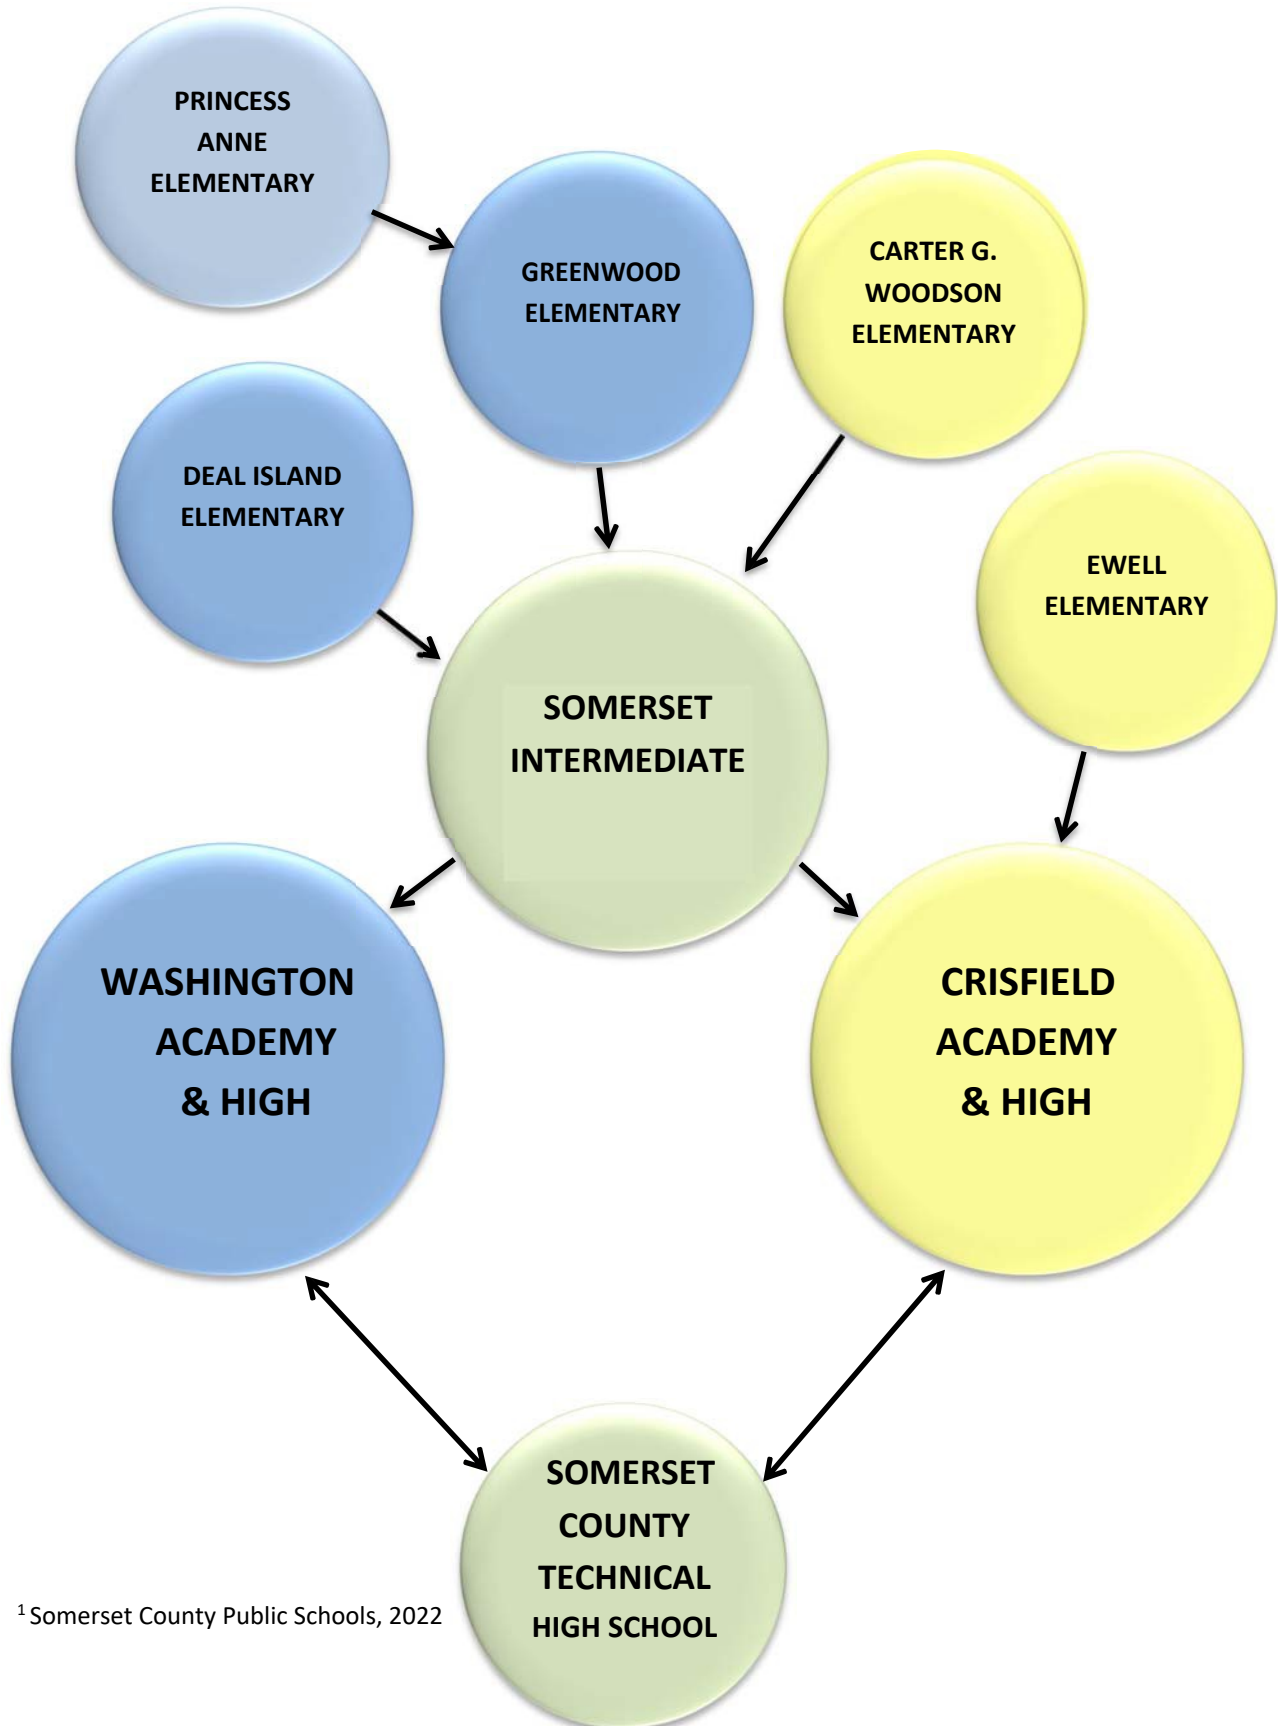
PRINCESS ANNE ELEMENTARY

GREENWOOD ELEMENTARY

CARTER G. WOODSON ELEMENTARY

DEAL ISLAND ELEMENTARY

EWELL ELEMENTARY

SOMERSET INTERMEDIATE

WASHINGTON ACADEMY & HIGH

CRISFIELD ACADEMY & HIGH

SOMERSET COUNTY TECHNICAL HIGH SCHOOL

$^1$ Somerset County Public Schools, 2022